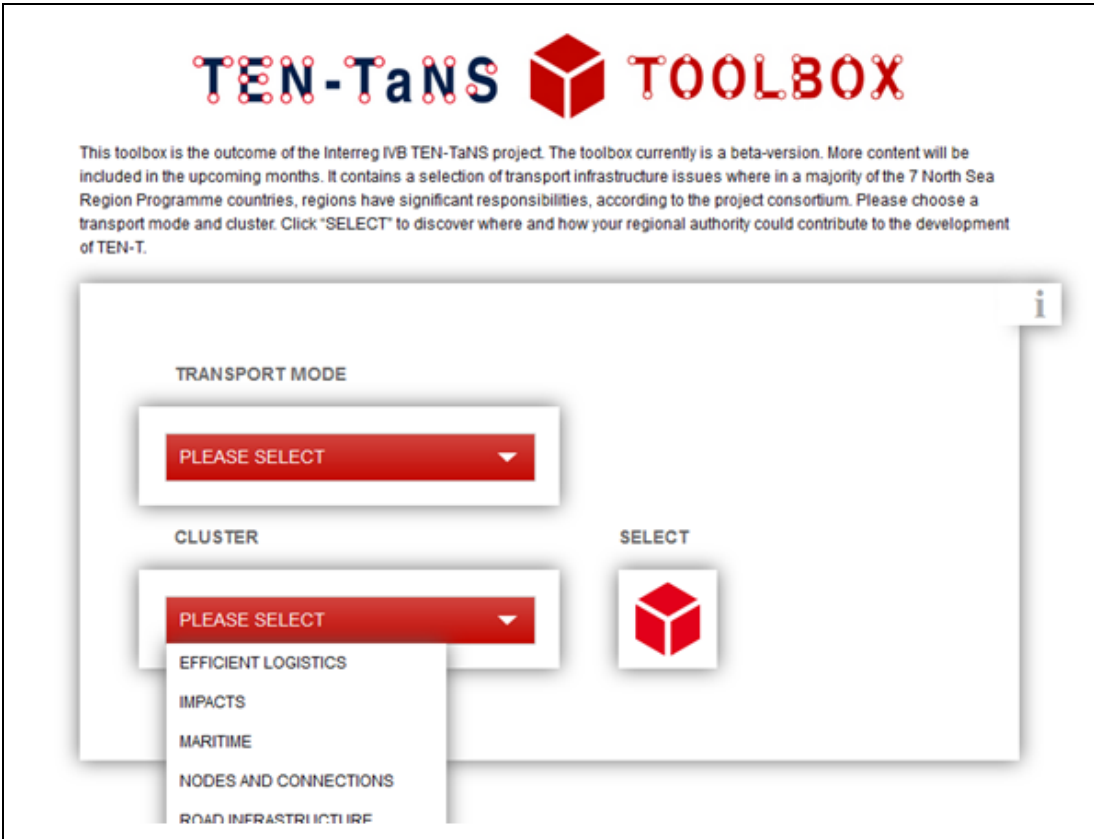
TEN-TaNS TOOLBOX

This toolbox is the outcome of the Interreg IVB TEN-TaNS project. The toolbox currently is a beta-version. More content will be included in the upcoming months. It contains a selection of transport infrastructure issues where in a majority of the 7 North Sea Region Programme countries, regions have significant responsibilities, according to the project consortium. Please choose a transport mode and cluster. Click "SELECT" to discover where and how your regional authority could contribute to the development of TEN-T.

i

TRANSPORT MODE

PLEASE SELECT

CLUSTER

SELECT

PLEASE SELECT

EFFICIENT LOGISTICS

IMPACTS

MARITIME

NODES AND CONNECTIONS

ROAD INFRASTRUCTURE